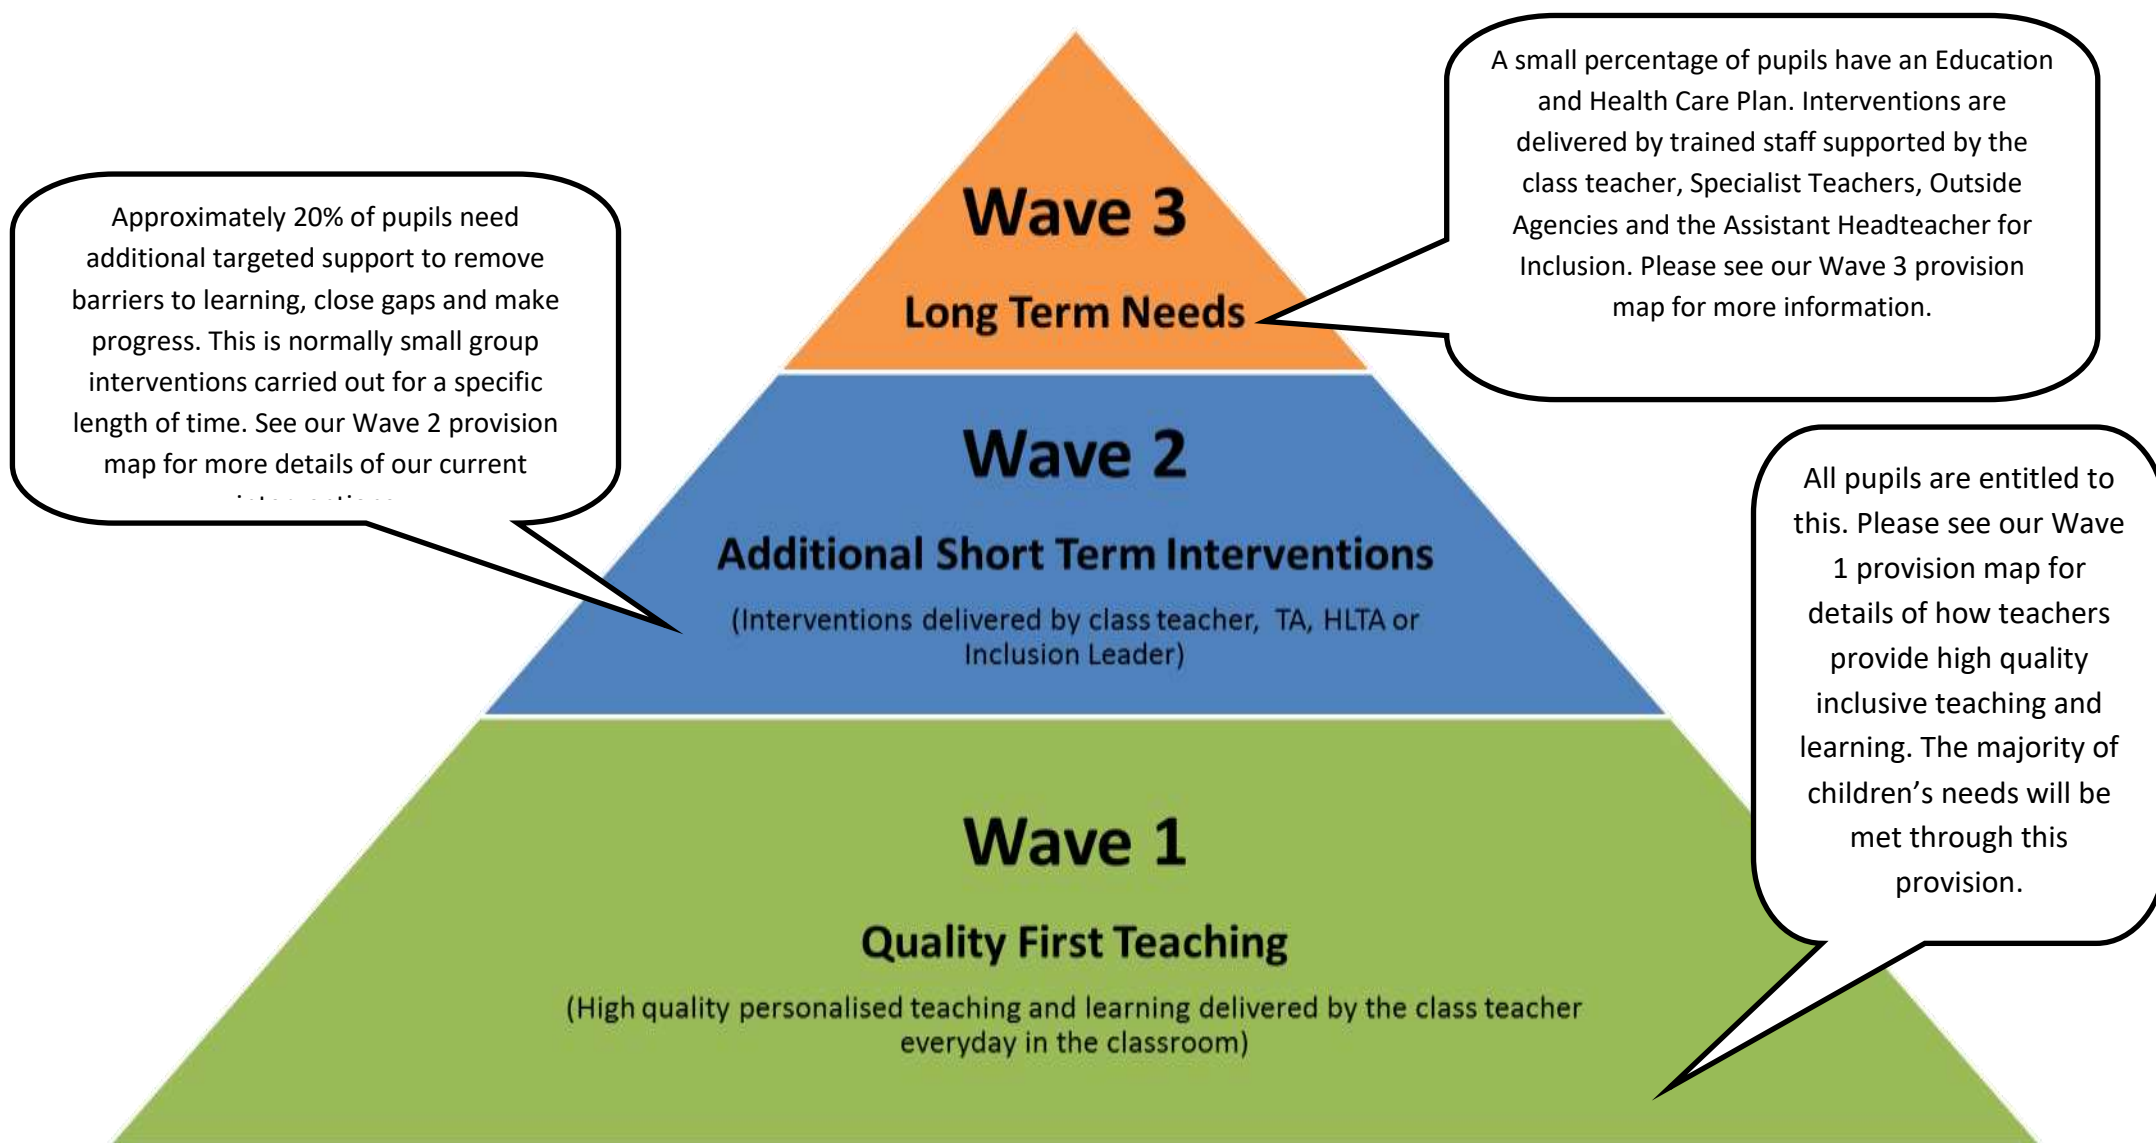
Approximately 20% of pupils need additional targeted support to remove barriers to learning, close gaps and make progress. This is normally small group interventions carried out for a specific length of time. See our Wave 2 provision map for more details of our current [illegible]

Wave 3

Long Term Needs

A small percentage of pupils have an Education and Health Care Plan. Interventions are delivered by trained staff supported by the class teacher, Specialist Teachers, Outside Agencies and the Assistant Headteacher for Inclusion. Please see our Wave 3 provision map for more information.

Wave 2

Additional Short Term Interventions

(Interventions delivered by class teacher, TA, HLTA or Inclusion Leader)

All pupils are entitled to this. Please see our Wave 1 provision map for details of how teachers provide high quality inclusive teaching and learning. The majority of children's needs will be met through this provision.

Wave 1

Quality First Teaching

(High quality personalised teaching and learning delivered by the class teacher everyday in the classroom)